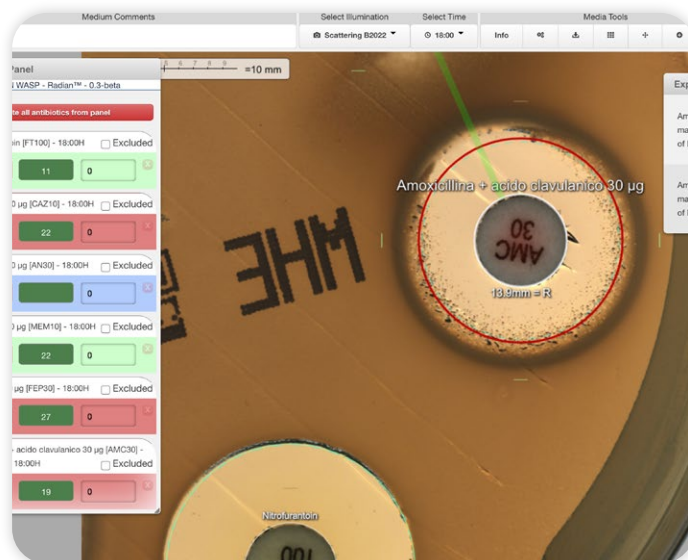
Medium Comments

Select Illumination

Scattering B2022

Select Time

18:00

Media Tools

Info

Panel

WASP - Radian™ - 0.3-beta

te all antibiotics from panel

oin [FT100] - 18:00H

Excluded

11

0

0 µg [CAZ10] - 18:00H

Excluded

22

0

0 µg [AN30] - 18:00H

Excluded

0

0 µg [MEM10] - 18:00H

Excluded

22

0

µg [FEP30] - 18:00H

Excluded

27

0

- acido clavulanico 30 µg [AMC30] -

18:00H

Excluded

19

0

=10 mm

Amoxicillina + acido clavulanico 30 µg

AMC 30

13.9mm = R

Nitrofurantoin

100

Exp

Am
ma
of

Am
ma
of